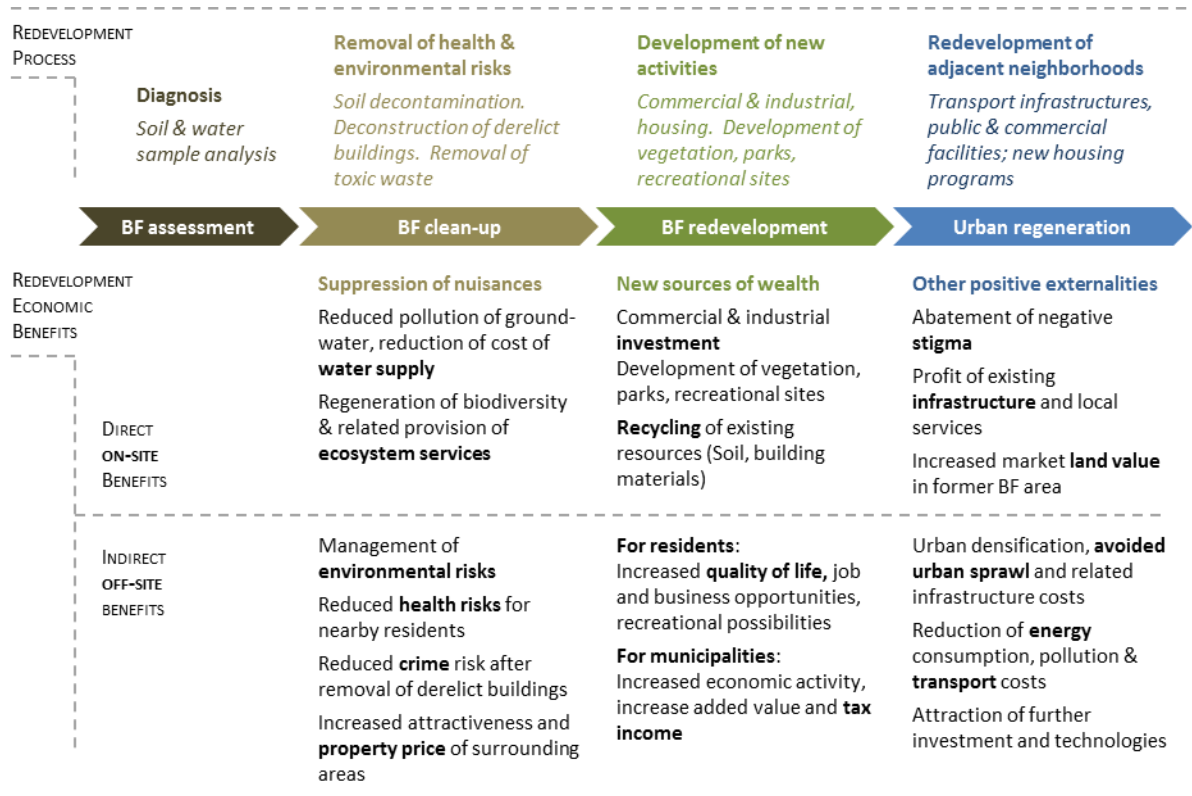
Redevelopment Process

Diagnosis
Soil & water sample analysis

Removal of health & environmental risks
Soil decontamination. Deconstruction of derelict buildings. Removal of toxic waste

Development of new activities
Commercial & industrial, housing. Development of vegetation, parks, recreational sites

Redevelopment of adjacent neighborhoods
Transport infrastructures, public & commercial facilities; new housing programs

BF assessment

BF clean-up

BF redevelopment

Urban regeneration

Redevelopment Economic Benefits

Suppression of nuisances
Reduced pollution of groundwater, reduction of cost of water supply
Regeneration of biodiversity & related provision of ecosystem services

New sources of wealth
Commercial & industrial investment
Development of vegetation, parks, recreational sites
Recycling of existing resources (Soil, building materials)

Other positive externalities
Abatement of negative stigma
Profit of existing infrastructure and local services
Increased market land value in former BF area

Direct on-site Benefits

Indirect off-site benefits

Management of environmental risks
Reduced health risks for nearby residents
Reduced crime risk after removal of derelict buildings
Increased attractiveness and property price of surrounding areas

For residents:
Increased quality of life, job and business opportunities, recreational possibilities
For municipalities:
Increased economic activity, increase added value and tax income

Urban densification, avoided urban sprawl and related infrastructure costs
Reduction of energy consumption, pollution & transport costs
Attraction of further investment and technologies